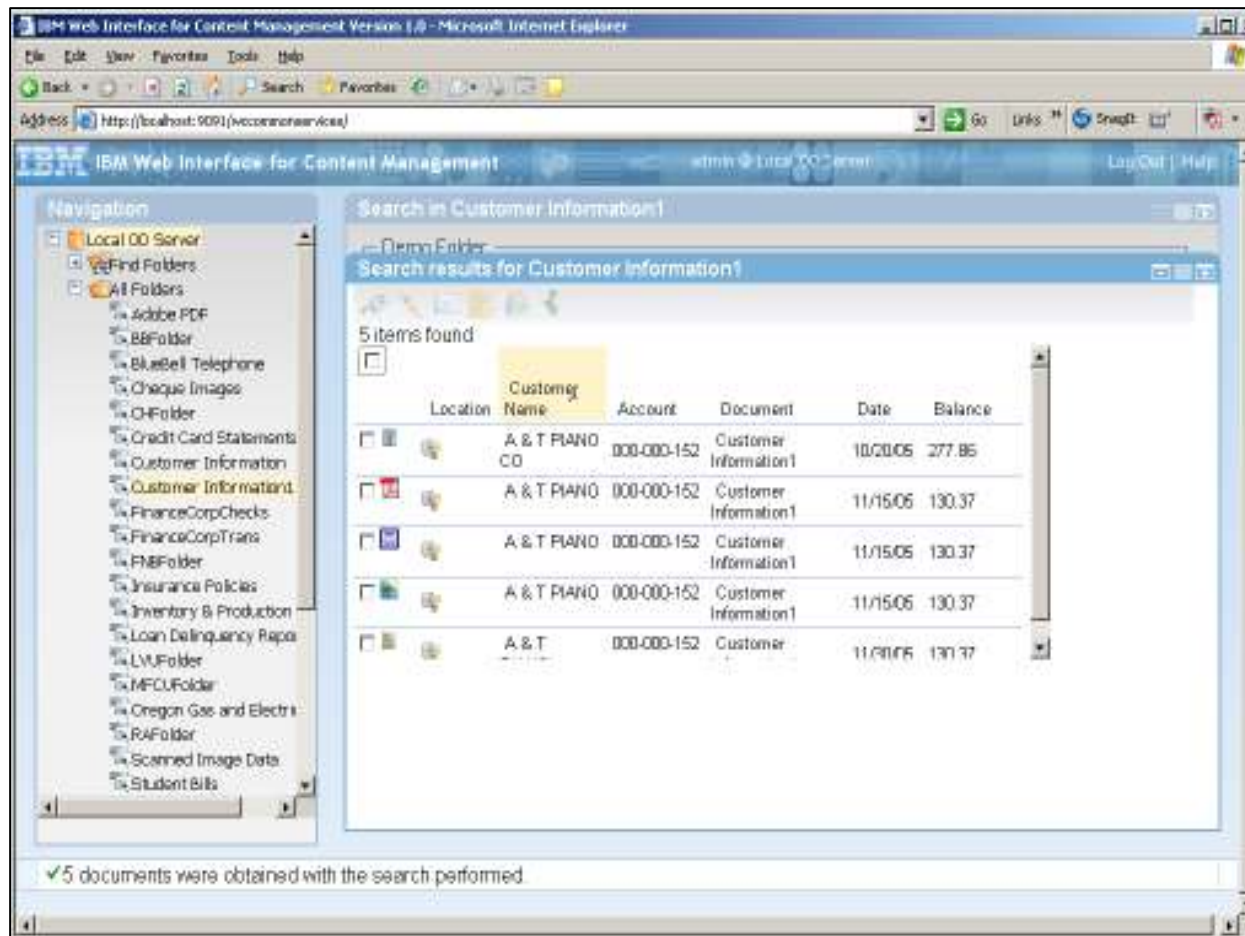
IBM Web Interface for Content Management Version 1.0 - Microsoft Internet Explorer

File Edit View Favorites Tools Help

Back Search Favorites

Address http://localhost:9091/wccommonservices/ Go Links SnagIt

IBM IBM Web Interface for Content Management admin @ Local OD Server Log Out | Help

Navigation

Local OD Server
Find Folders
All Folders
Adobe PDF
BBFolder
BlueBell Telephone
Cheque Images
CHFolder
Credit Card Statements
Customer Information
Customer Information1
FinanceCorpChecks
FinanceCorpTrans
FNBFolder
Insurance Policies
Inventory & Production
Loan Delinquency Repo
LVUFolder
MFCUFolder
Oregon Gas and Electr
RAFolder
Scanned Image Data
Student Bills

Search in Customer Information1

Demo Folder

Search results for Customer Information1

5 items found

| | Location | Customer Name | Account | Document | Date | Balance |
|---|---|---|---|---|---|---|
| | | A & T PIANO CO | 000-000-152 | Customer Information1 | 10/20/05 | 277.86 |
| | | A & T PIANO | 000-000-152 | Customer Information1 | 11/15/05 | 130.37 |
| | | A & T PIANO | 000-000-152 | Customer Information1 | 11/15/05 | 130.37 |
| | | A & T PIANO | 000-000-152 | Customer Information1 | 11/15/05 | 130.37 |
| | | A & T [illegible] | 000-000-152 | Customer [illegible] | 11/30/05 | 130.37 |

✓5 documents were obtained with the search performed.